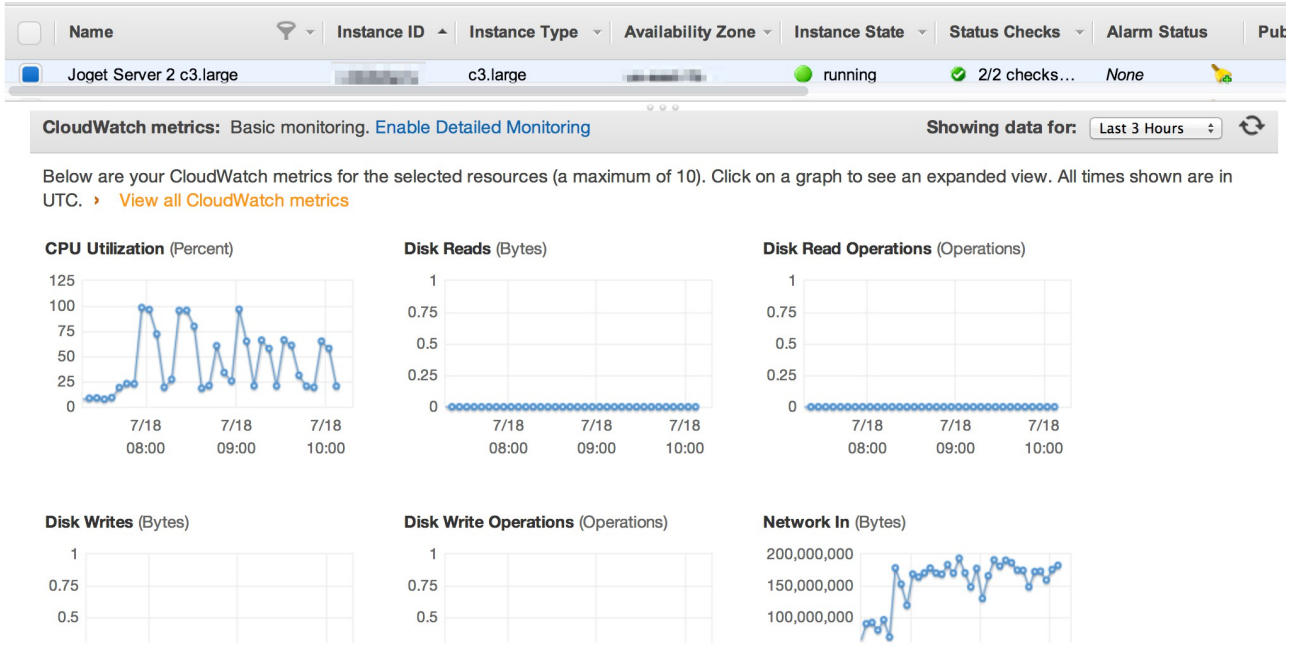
| | Name | Instance ID | Instance Type | Availability Zone | Instance State | Status Checks | Alarm Status | Pub |
|---|---|---|---|---|---|---|---|---|
| | Joget Server 2 c3.large | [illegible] | c3.large | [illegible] | running | 2/2 checks… | None | |

CloudWatch metrics: Basic monitoring. Enable Detailed Monitoring

Showing data for: Last 3 Hours

Below are your CloudWatch metrics for the selected resources (a maximum of 10). Click on a graph to see an expanded view. All times shown are in UTC. › View all CloudWatch metrics

CPU Utilization (Percent)
125
100
75
50
25
0
7/18 08:00
7/18 09:00
7/18 10:00

Disk Reads (Bytes)
1
0.75
0.5
0.25
0
7/18 08:00
7/18 09:00
7/18 10:00

Disk Read Operations (Operations)
1
0.75
0.5
0.25
0
7/18 08:00
7/18 09:00
7/18 10:00

Disk Writes (Bytes)
1
0.75
0.5

Disk Write Operations (Operations)
1
0.75
0.5

Network In (Bytes)
200,000,000
150,000,000
100,000,000